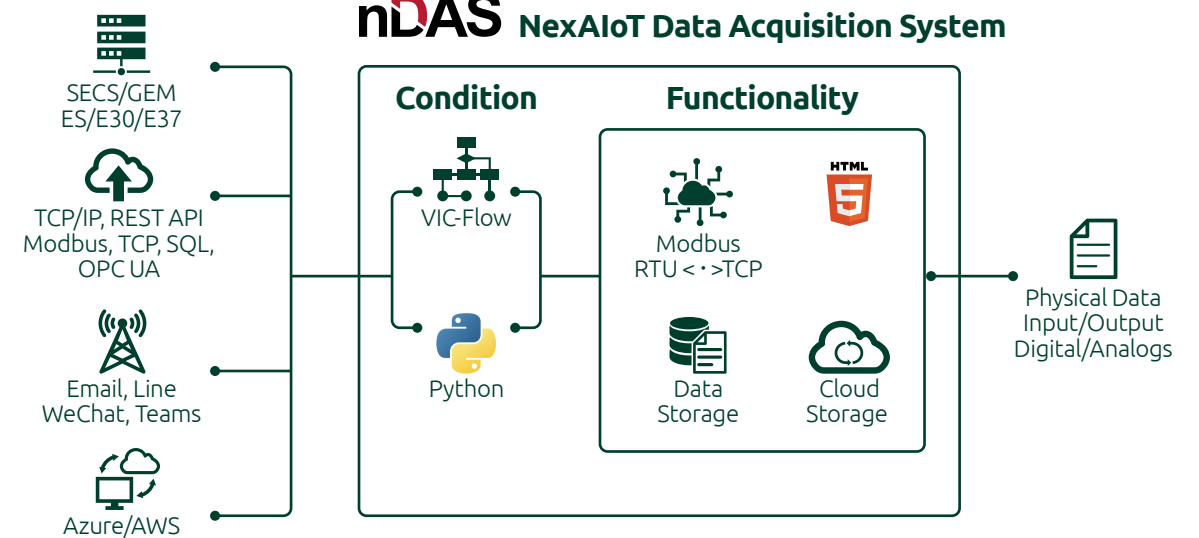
nDAS NexAIoT Data Acquisition System

SECS/GEM
ES/E30/E37

TCP/IP, REST API
Modbus, TCP, SQL,
OPC UA

Email, Line
WeChat, Teams

Azure/AWS

Condition

VIC-Flow

Python

Functionality

Modbus
RTU <・>TCP

HTML
5

Data
Storage

Cloud
Storage

Physical Data
Input/Output
Digital/Analogs